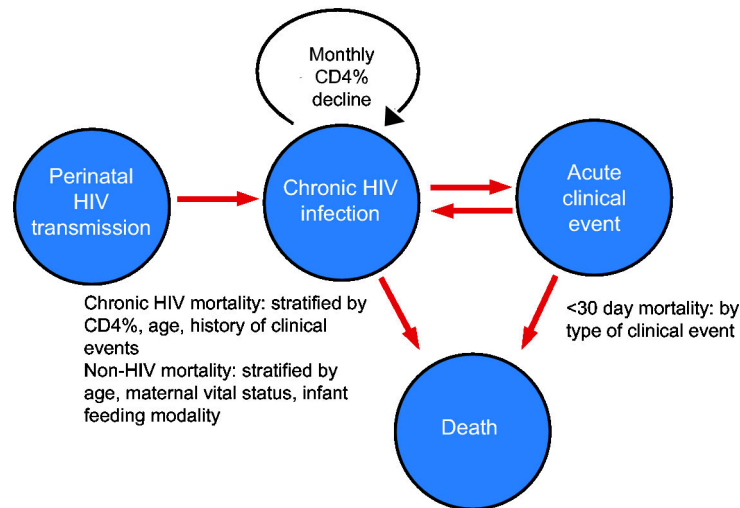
Monthly CD4% decline

Perinatal HIV transmission

Chronic HIV infection

Acute clinical event

Chronic HIV mortality: stratified by CD4%, age, history of clinical events
Non-HIV mortality: stratified by age, maternal vital status, infant feeding modality

<30 day mortality: by type of clinical event

Death